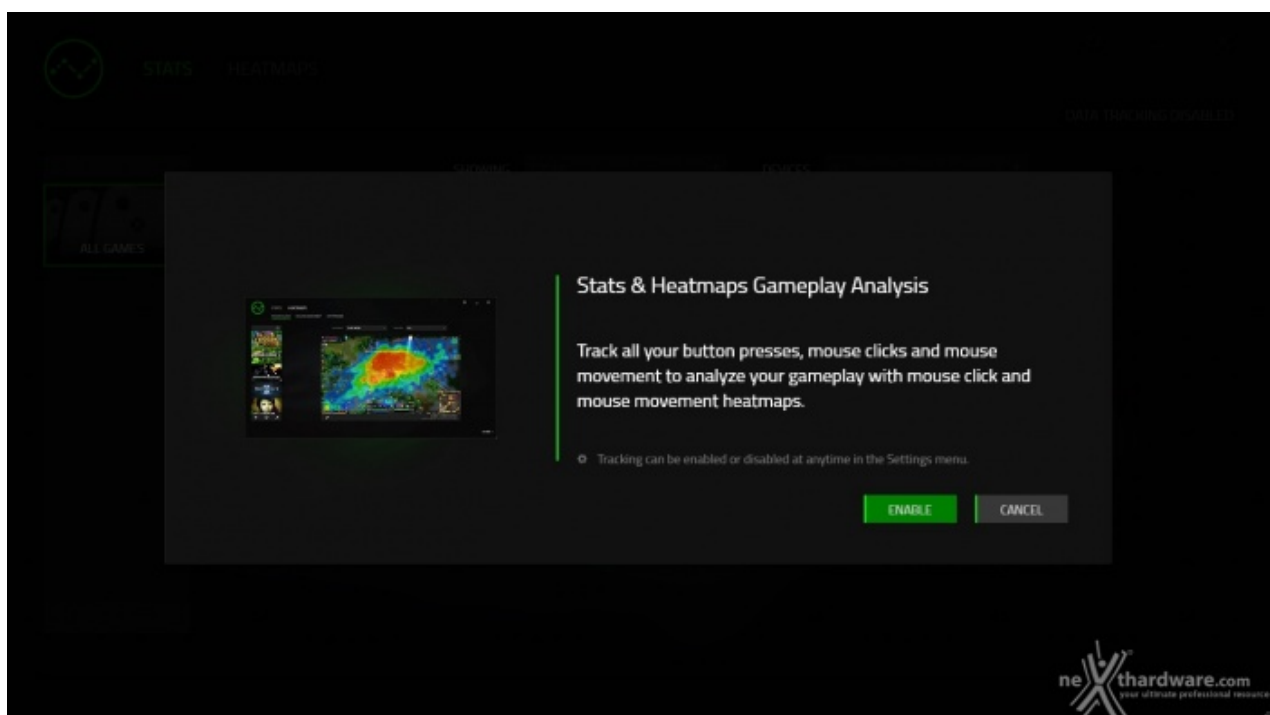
STATS HEATMAPS

DATA TRACKING DISABLED

SHOWING

DEVICES

ALL GAMES

Stats & Heatmaps Gameplay Analysis

Track all your button presses, mouse clicks and mouse movement to analyze your gameplay with mouse click and mouse movement heatmaps.

Tracking can be enabled or disabled at anytime in the Settings menu.

ENABLE

CANCEL

nexthardware.com
your ultimate professional resource